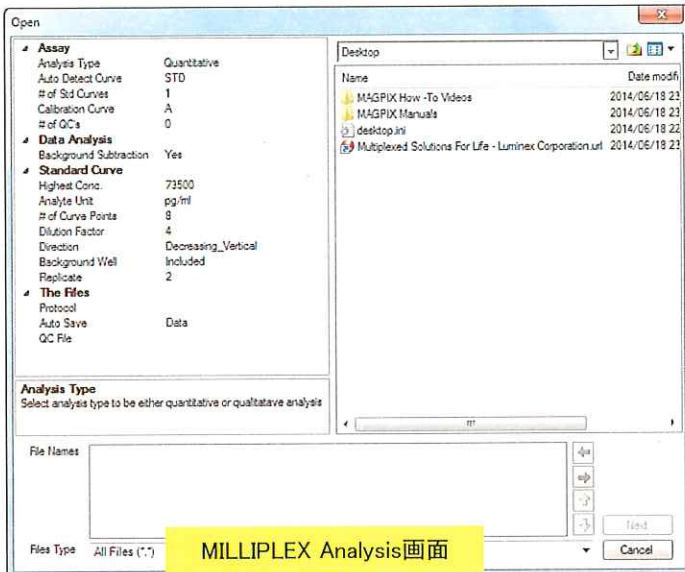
Open

Assay

| | |
|---|---|
| Analysis Type | Quantitative |
| Auto Detect Curve | STD |
| # of Std Curves | 1 |
| Calibration Curve | A |
| # of QCs | 0 |

Data Analysis

| | |
|---|---|
| Background Subtraction | Yes |

Standard Curve

| | |
|---|---|
| Highest Conc. | 73500 |
| Analyte Unit | pg/ml |
| # of Curve Points | 8 |
| Dilution Factor | 4 |
| Direction | Decreasing_Vertical |
| Background Well | Included |
| Replicate | 2 |

The Files

| | |
|---|---|
| Protocol | |
| Auto Save | Data |
| QC File | |

Analysis Type
Select analysis type to be either quantitative or qualitatave analysis

Desktop

| Name | Date modifi |
|---|---|
| MAGPIX How -To Videos | 2014/06/18 23 |
| MAGPIX Manuals | 2014/06/18 23 |
| desktop.ini | 2014/06/18 22 |
| Multiplexed Solutions For Life - Luminex Corporation.url | 2014/06/18 23 |

File Names

Files Type All Files (*.*)

MILLIPLEX Analysis画面

Next

Cancel